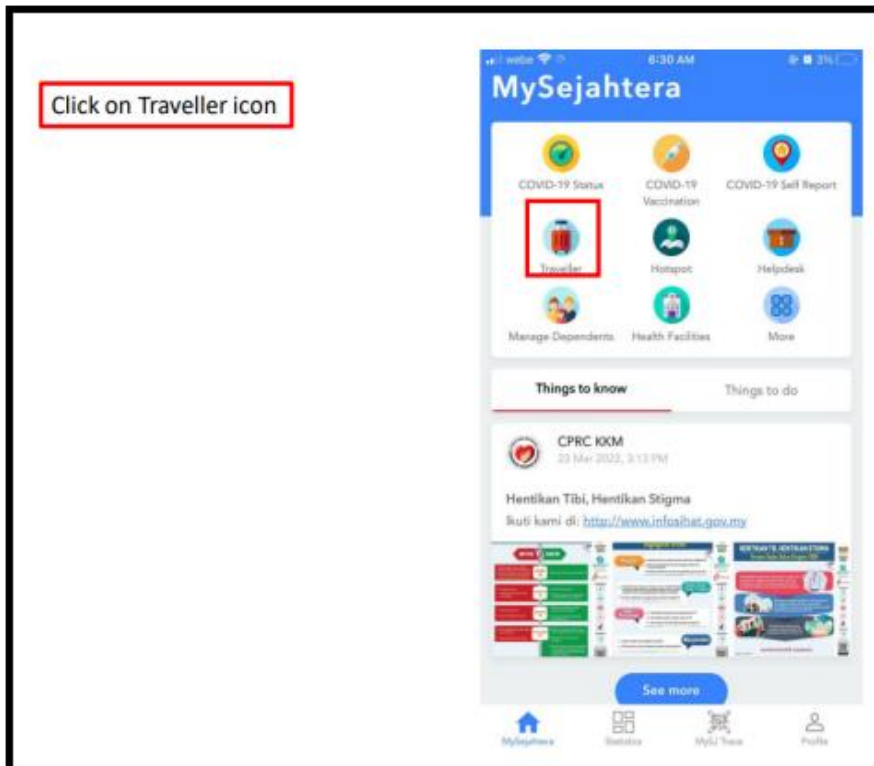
Click on Traveller icon

webe 6:30 AM 3%

MySejahtera

COVID-19 Status

COVID-19 Vaccination

COVID-19 Self Report

Traveller

Hotspot

Helpdesk

Manage Dependents

Health Facilities

More

Things to know

Things to do

CPRC KKM

23 Mar 2022, 3:13 PM

Hentikan Tibi, Hentikan Stigma

Ikuti kami di: http://www.infosihat.gov.my

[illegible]

See more

MySejahtera

Statistics

MySJ Trace

Profile